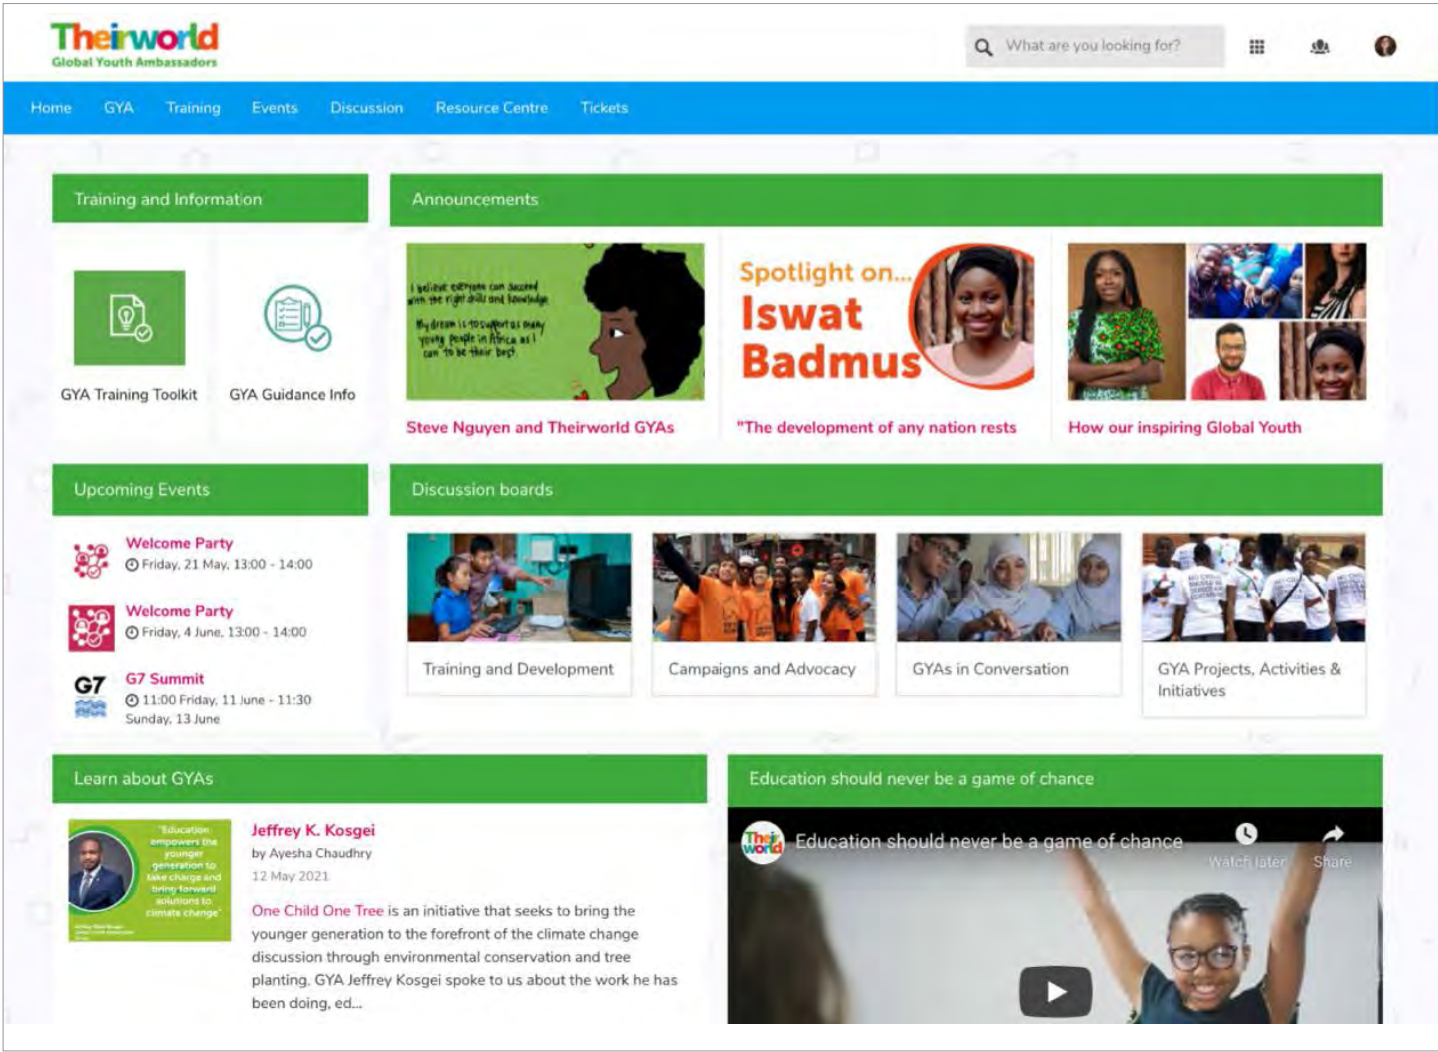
Theirworld
Global Youth Ambassadors

What are you looking for?

Home GYA Training Events Discussion Resource Centre Tickets

Training and Information

GYA Training Toolkit

GYA Guidance Info

Announcements

I believe everyone can succeed with the right skills and knowledge

My dream is to support as many young people in Africa as I can to be their best

Steve Nguyen and Theirworld GYAs

Spotlight on... Iswat Badmus

"The development of any nation rests

How our inspiring Global Youth

Upcoming Events

Welcome Party
Friday, 21 May, 13:00 - 14:00

Welcome Party
Friday, 4 June, 13:00 - 14:00

G7

G7 Summit
11:00 Friday, 11 June - 11:30 Sunday, 13 June

Discussion boards

Training and Development

Campaigns and Advocacy

GYAs in Conversation

GYA Projects, Activities & Initiatives

Learn about GYAs

"Education empowers the younger generation to take charge and bring forward solutions to climate change"

Jeffrey K. Kosgei
by Ayesha Chaudhry
12 May 2021

One Child One Tree is an initiative that seeks to bring the younger generation to the forefront of the climate change discussion through environmental conservation and tree planting. GYA Jeffrey Kosgei spoke to us about the work he has been doing, ed...

Education should never be a game of chance

Their world

Education should never be a game of chance

Watch later

Share